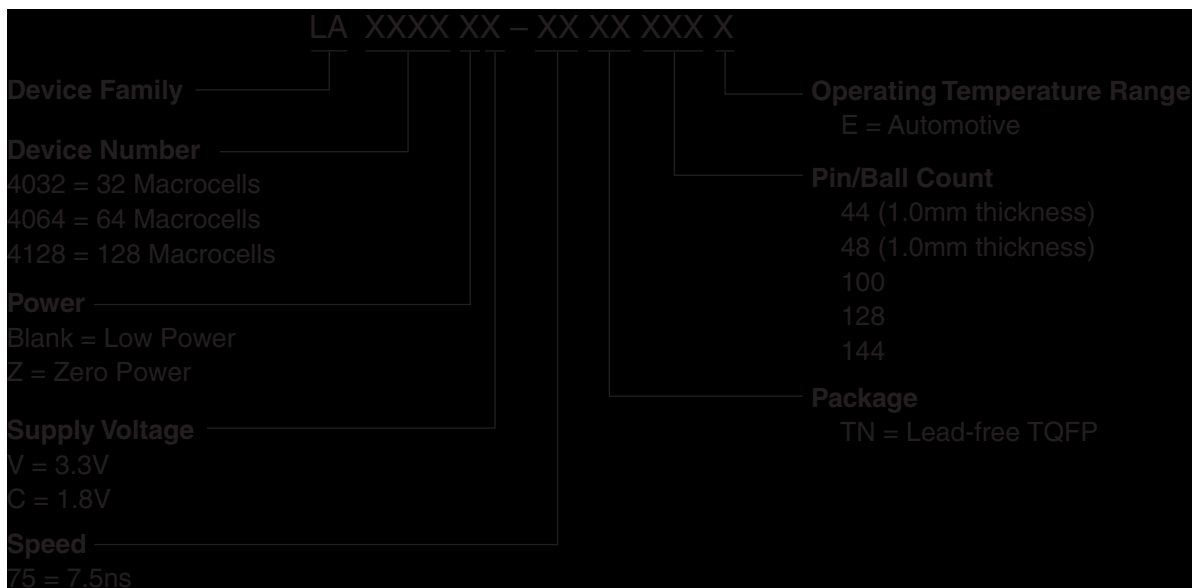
LA XXXX XX – XX XX XXX X

Device Family

Device Number
4032 = 32 Macrocells
4064 = 64 Macrocells
4128 = 128 Macrocells

Power
Blank = Low Power
Z = Zero Power

Supply Voltage
V = 3.3V
C = 1.8V

Speed
75 = 7.5ns

Operating Temperature Range
E = Automotive

Pin/Ball Count
44 (1.0mm thickness)
48 (1.0mm thickness)
100
128
144

Package
TN = Lead-free TQFP